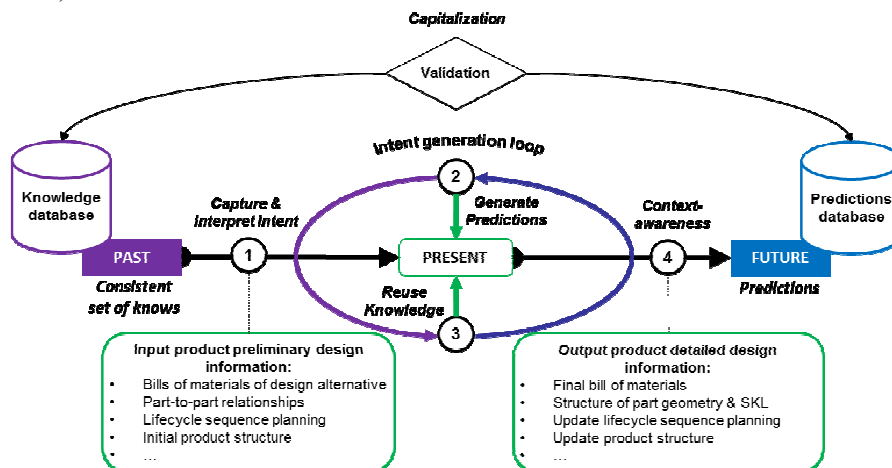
Capitalization

Validation

Knowledge database

Predictions database

Intent generation loop

2

Capture & Interpret intent

Generate Predictions

Context-awareness

PAST

1

PRESENT

4

FUTURE

Consistent set of knows

Reuse Knowledge

3

Predictions

Input product preliminary design information:
- Bills of materials of design alternative
- Part-to-part relationships
- Lifecycle sequence planning
- Initial product structure
- ...

Output product detailed design information:
- Final bill of materials
- Structure of part geometry & SKL
- Update lifecycle sequence planning
- Update product structure
- ...